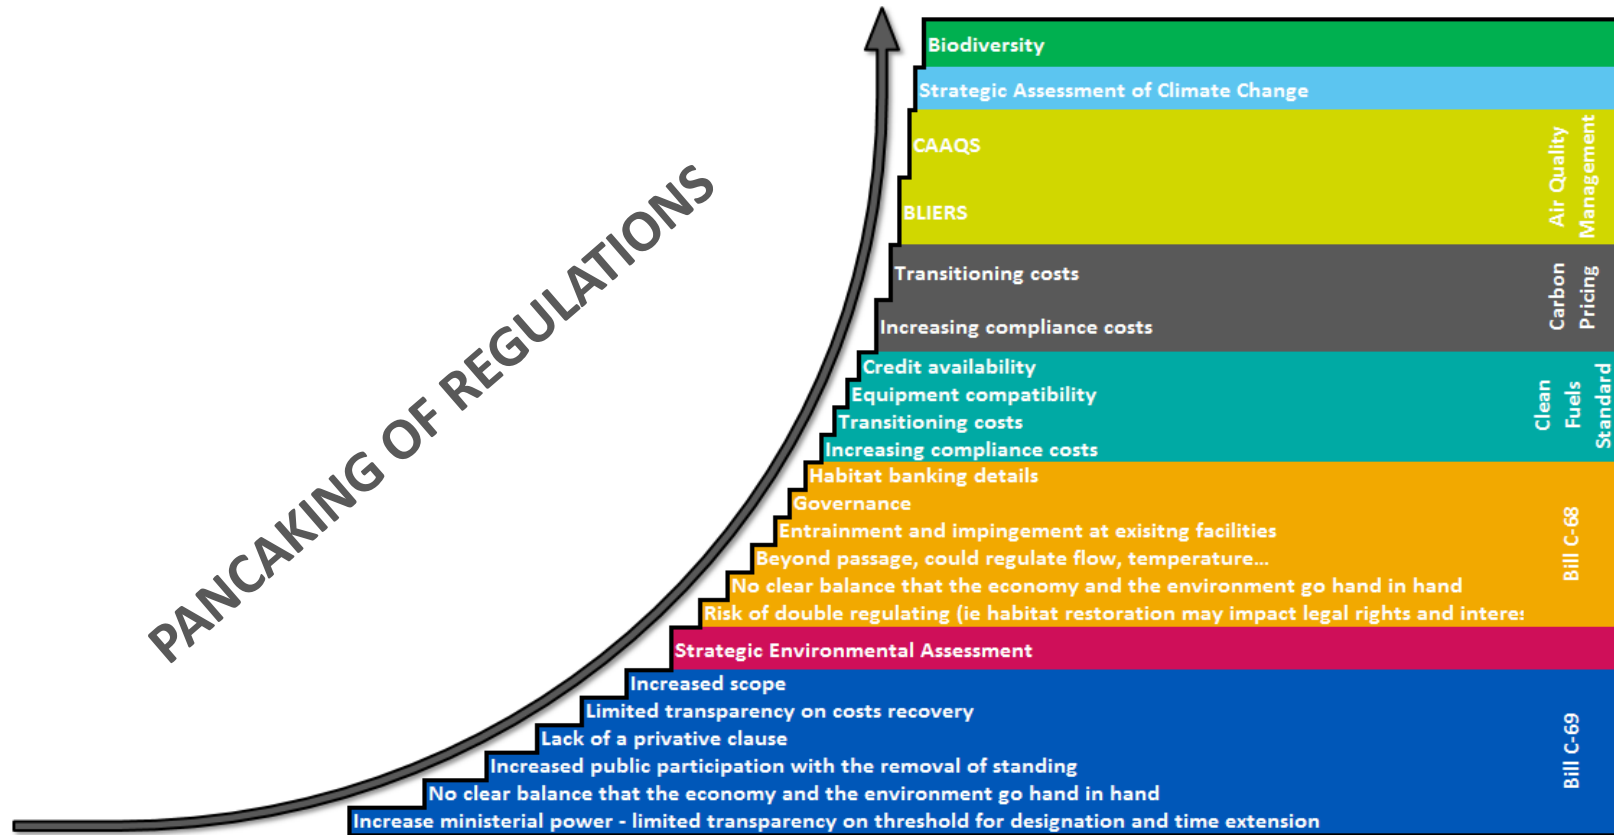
PANCAKING OF REGULATIONS

Biodiversity

Strategic Assessment of Climate Change

CAAQS

BLIERS

Air Quality Management

Transitioning costs

Increasing compliance costs

Carbon Pricing

Credit availability

Equipment compatibility

Transitioning costs

Increasing compliance costs

Clean Fuels Standard

Habitat banking details

Governance

Entrainment and impingement at exisitng facilities

Beyond passage, could regulate flow, temperature…

No clear balance that the economy and the environment go hand in hand

Risk of double regulating (ie habitat restoration may impact legal rights and intere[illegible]

Bill C-68

Strategic Environmental Assessment

Increased scope

Limited transparency on costs recovery

Lack of a privative clause

Increased public participation with the removal of standing

No clear balance that the economy and the environment go hand in hand

Increase ministerial power - limited transparency on threshold for designation and time extension

Bill C-69